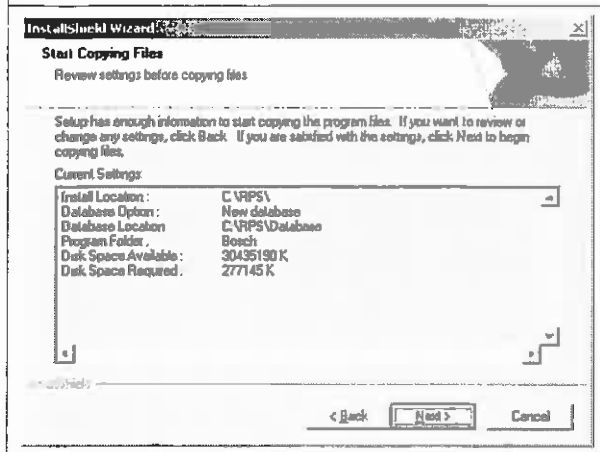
InstallShield Wizard

Start Copying Files

Review settings before copying files

Setup has enough information to start copying the program files. If you want to review or change any settings, click Back. If you are satisfied with the settings, click Next to begin copying files.

Current Settings:

Install Location : C:\RPS\
Database Option : New database
Database Location C:\RPS\Database
Program Folder : Bosch
Disk Space Available : 30435190 K
Disk Space Required : 277145 K

InstallShield

< Back Next > Cancel